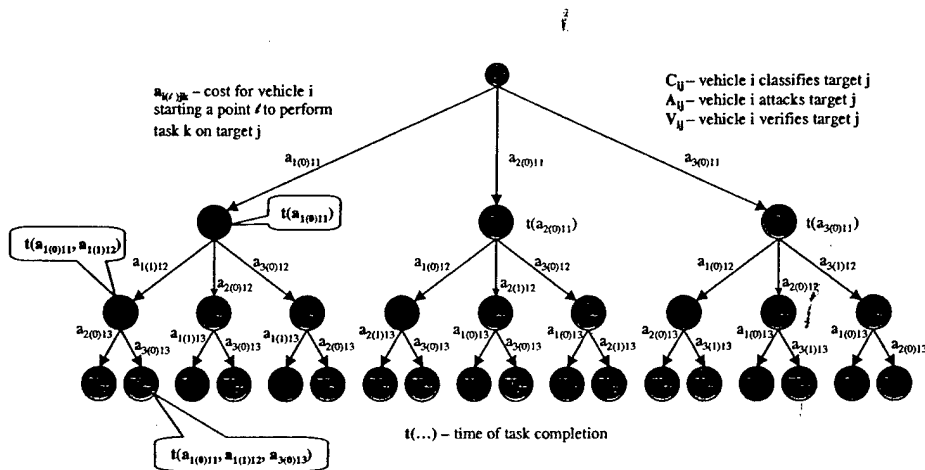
$a_{i(\ell)jk}$ – cost for vehicle i starting a point $\ell$ to perform task k on target j

$C_{ij}$ – vehicle i classifies target j
$A_{ij}$ – vehicle i attacks target j
$V_{ij}$ – vehicle i verifies target j

$a_{1(0)11}$
$a_{2(0)11}$
$a_{3(0)11}$

$t(a_{1(0)11})$
$t(a_{2(0)11})$
$t(a_{3(0)11})$

$t(a_{1(0)11}, a_{1(1)12})$

$a_{1(1)12}$ $a_{2(0)12}$ $a_{3(0)12}$
$a_{1(0)12}$ $a_{2(1)12}$ $a_{3(0)12}$
$a_{1(0)12}$ $a_{2(0)12}$ $a_{3(1)12}$

$a_{2(0)13}$ $a_{3(0)13}$
$a_{1(1)13}$ $a_{3(0)13}$
$a_{1(1)13}$ $a_{2(0)13}$
$a_{2(1)13}$ $a_{3(0)13}$
$a_{1(0)13}$ $a_{3(0)13}$
$a_{1(0)13}$ $a_{2(1)13}$
$a_{2(0)13}$ $a_{3(1)13}$
$a_{1(0)13}$ $a_{3(1)13}$
$a_{1(0)13}$ $a_{2(0)13}$

$t(a_{1(0)11}, a_{1(1)12}, a_{3(0)13})$

t(...) – time of task completion